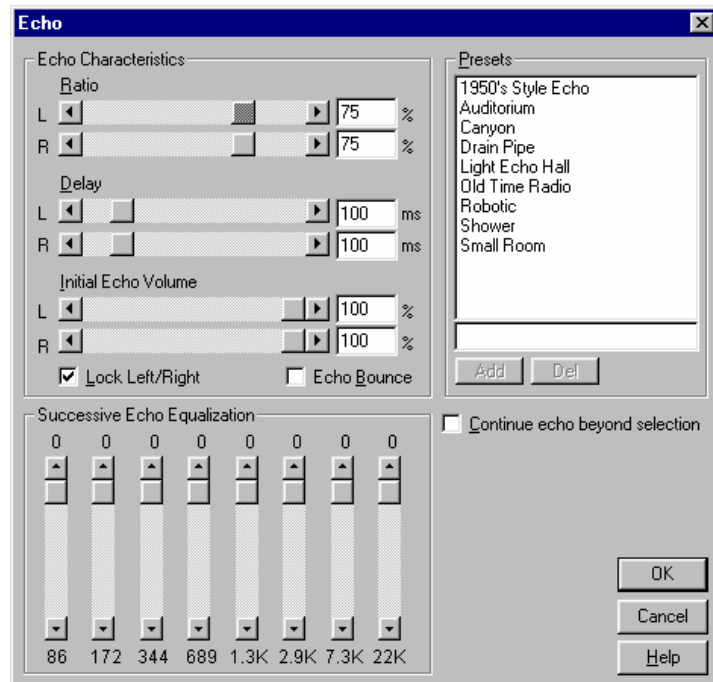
Echo

Echo Characteristics

Ratio

L 75 %

R 75 %

Delay

L 100 ms

R 100 ms

Initial Echo Volume

L 100 %

R 100 %

Lock Left/Right

Echo Bounce

Presets

1950's Style Echo
Auditorium
Canyon
Drain Pipe
Light Echo Hall
Old Time Radio
Robotic
Shower
Small Room

Add Del

Successive Echo Equalization

0 0 0 0 0 0 0 0

86 172 344 689 1.3K 2.9K 7.3K 22K

Continue echo beyond selection

OK

Cancel

Help